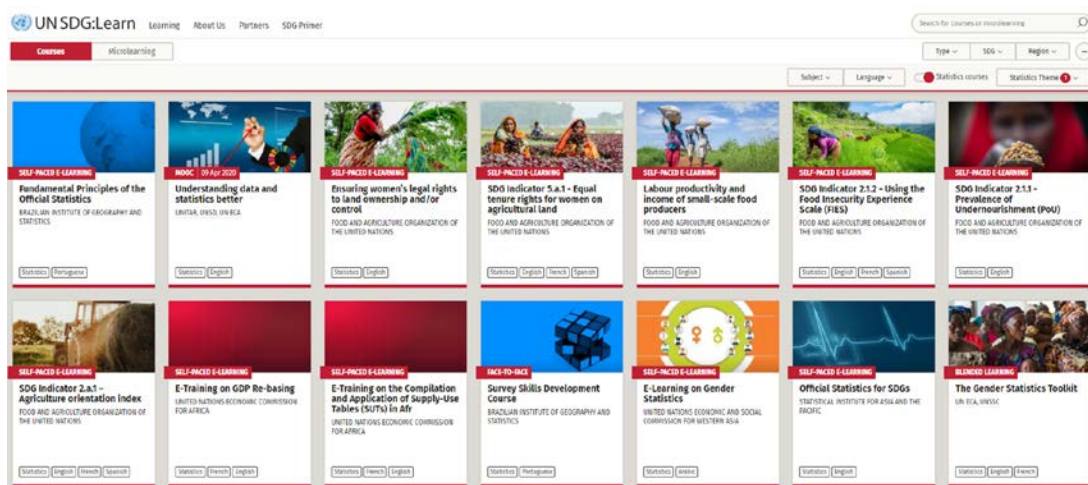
UN SDG:Learn Learning About Us Partners SDG Primer

Search for Courses or Microlearning

Courses Microlearning

Type SDG Region

Subject Language Statistics courses Statistics Theme 1

SELF-PACED E-LEARNING
Fundamental Principles of the Official Statistics
BRAZILIAN INSTITUTE OF GEOGRAPHY AND STATISTICS
Statistics Portuguese

MOOC 09 Apr 2020
Understanding data and statistics better
UNITAR, UNSD, UNECA
Statistics English

SELF-PACED E-LEARNING
Ensuring women's legal rights to land ownership and/or control
FOOD AND AGRICULTURE ORGANIZATION OF THE UNITED NATIONS
Statistics English

SELF-PACED E-LEARNING
SDG Indicator 5.a.1 - Equal tenure rights for women on agricultural land
FOOD AND AGRICULTURE ORGANIZATION OF THE UNITED NATIONS
Statistics English French Spanish

SELF-PACED E-LEARNING
Labour productivity and income of small-scale food producers
FOOD AND AGRICULTURE ORGANIZATION OF THE UNITED NATIONS
Statistics English

SELF-PACED E-LEARNING
SDG Indicator 2.1.2 - Using the Food Insecurity Experience Scale (FIES)
FOOD AND AGRICULTURE ORGANIZATION OF THE UNITED NATIONS
Statistics English French Spanish

SELF-PACED E-LEARNING
SDG Indicator 2.1.1 - Prevalence of Undernourishment (PoU)
FOOD AND AGRICULTURE ORGANIZATION OF THE UNITED NATIONS
Statistics English

SELF-PACED E-LEARNING
SDG Indicator 2.a.1 - Agriculture orientation index
FOOD AND AGRICULTURE ORGANIZATION OF THE UNITED NATIONS
Statistics English French Spanish

SELF-PACED E-LEARNING
E-Training on GDP Re-basing
UNITED NATIONS ECONOMIC COMMISSION FOR AFRICA
Statistics French English

SELF-PACED E-LEARNING
E-Training on the Compilation and Application of Supply-Use Tables (SUTs) in Afr
UNITED NATIONS ECONOMIC COMMISSION FOR AFRICA
Statistics French English

FACE-TO-FACE
Survey Skills Development Course
BRAZILIAN INSTITUTE OF GEOGRAPHY AND STATISTICS
Statistics Portuguese

SELF-PACED E-LEARNING
E-Learning on Gender Statistics
UNITED NATIONS ECONOMIC AND SOCIAL COMMISSION FOR WESTERN ASIA
Statistics Arabic

SELF-PACED E-LEARNING
Official Statistics for SDGs
STATISTICAL INSTITUTE FOR ASIA AND THE PACIFIC
Statistics English

BLENDED LEARNING
The Gender Statistics Toolkit
UN ECA, UNSSC
Statistics English French